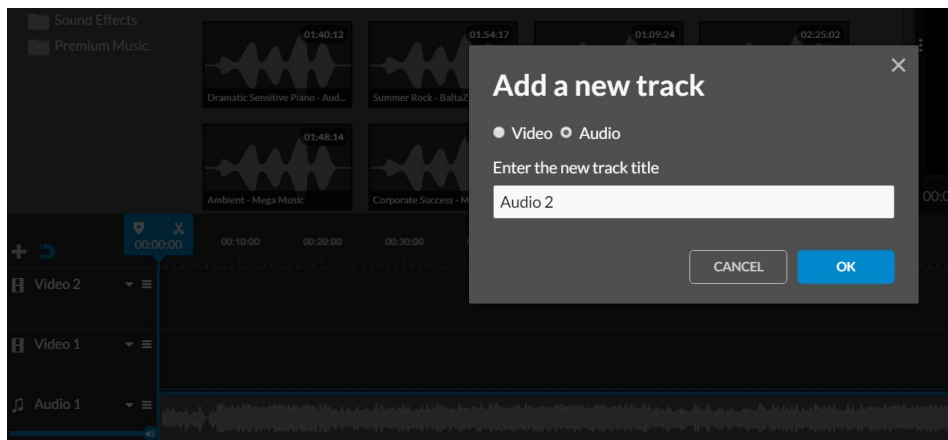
Sound Effects
Premium Music

01:40:12
Dramatic Sensitive Piano - Aud...
01:54:17
Summer Rock - BaltaZ
01:09:24
02:25:02
01:48:14
Ambient - Mega Music
Corporate Success - M
00:0

Add a new track
×
Video Audio
Enter the new track title
Audio 2
CANCEL
OK

00:00:00
00:10:00
00:20:00
00:30:00
Video 2
Video 1
Audio 1